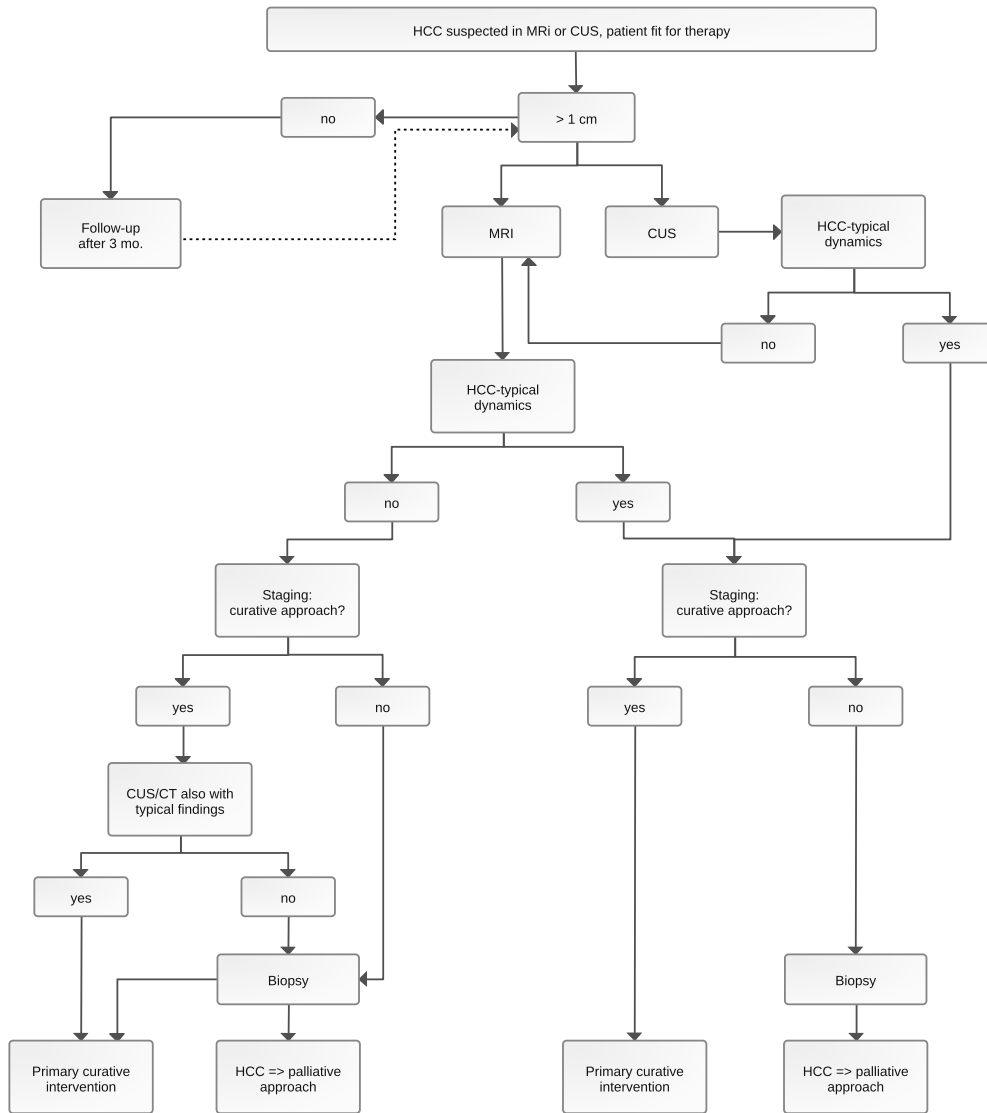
HCC suspected in MRi or CUS, patient fit for therapy

no

> 1 cm

Follow-up after 3 mo.

MRI

CUS

HCC-typical dynamics

no

yes

HCC-typical dynamics

no

yes

Staging: curative approach?

Staging: curative approach?

yes

no

yes

no

CUS/CT also with typical findings

yes

no

Biopsy

Biopsy

Primary curative intervention

HCC => palliative approach

Primary curative intervention

HCC => palliative approach